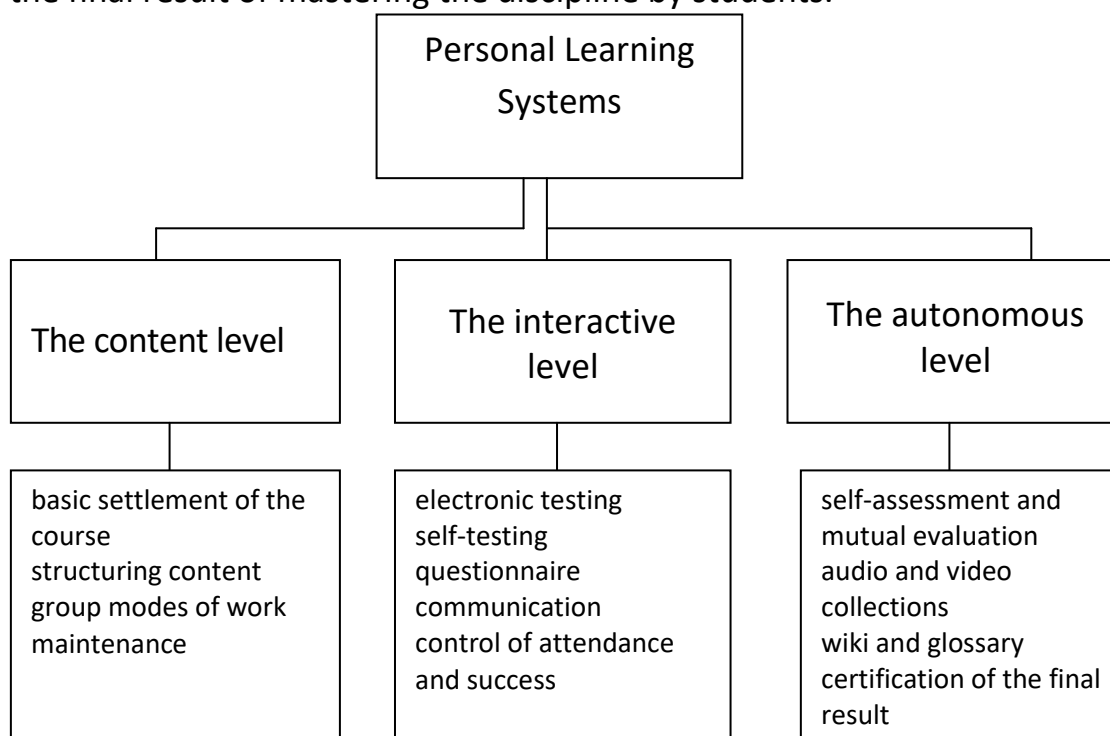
the final result of mastering the discipline by students.

Personal Learning Systems

The content level

The interactive level

The autonomous level

basic settlement of the course
structuring content
group modes of work
maintenance

electronic testing
self-testing
questionnaire
communication
control of attendance and success

self-assessment and mutual evaluation
audio and video collections
wiki and glossary
certification of the final result